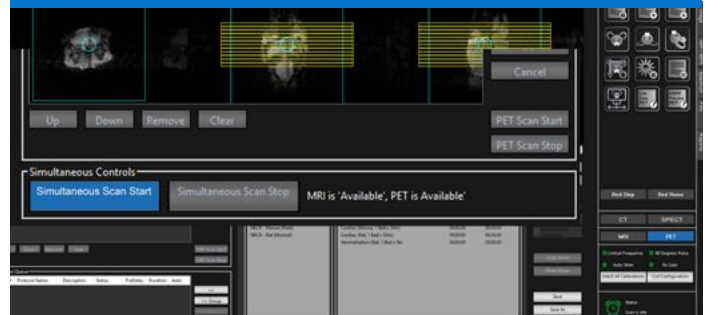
Cancel

Up Down Remove Clear

PET Scan Start

PET Scan Stop

Simultaneous Controls

Simultaneous Scan Start Simultaneous Scan Stop MRI is 'Available', PET is Available'

Bed Stop Bed Home

CT SPECT

MRI PET

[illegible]